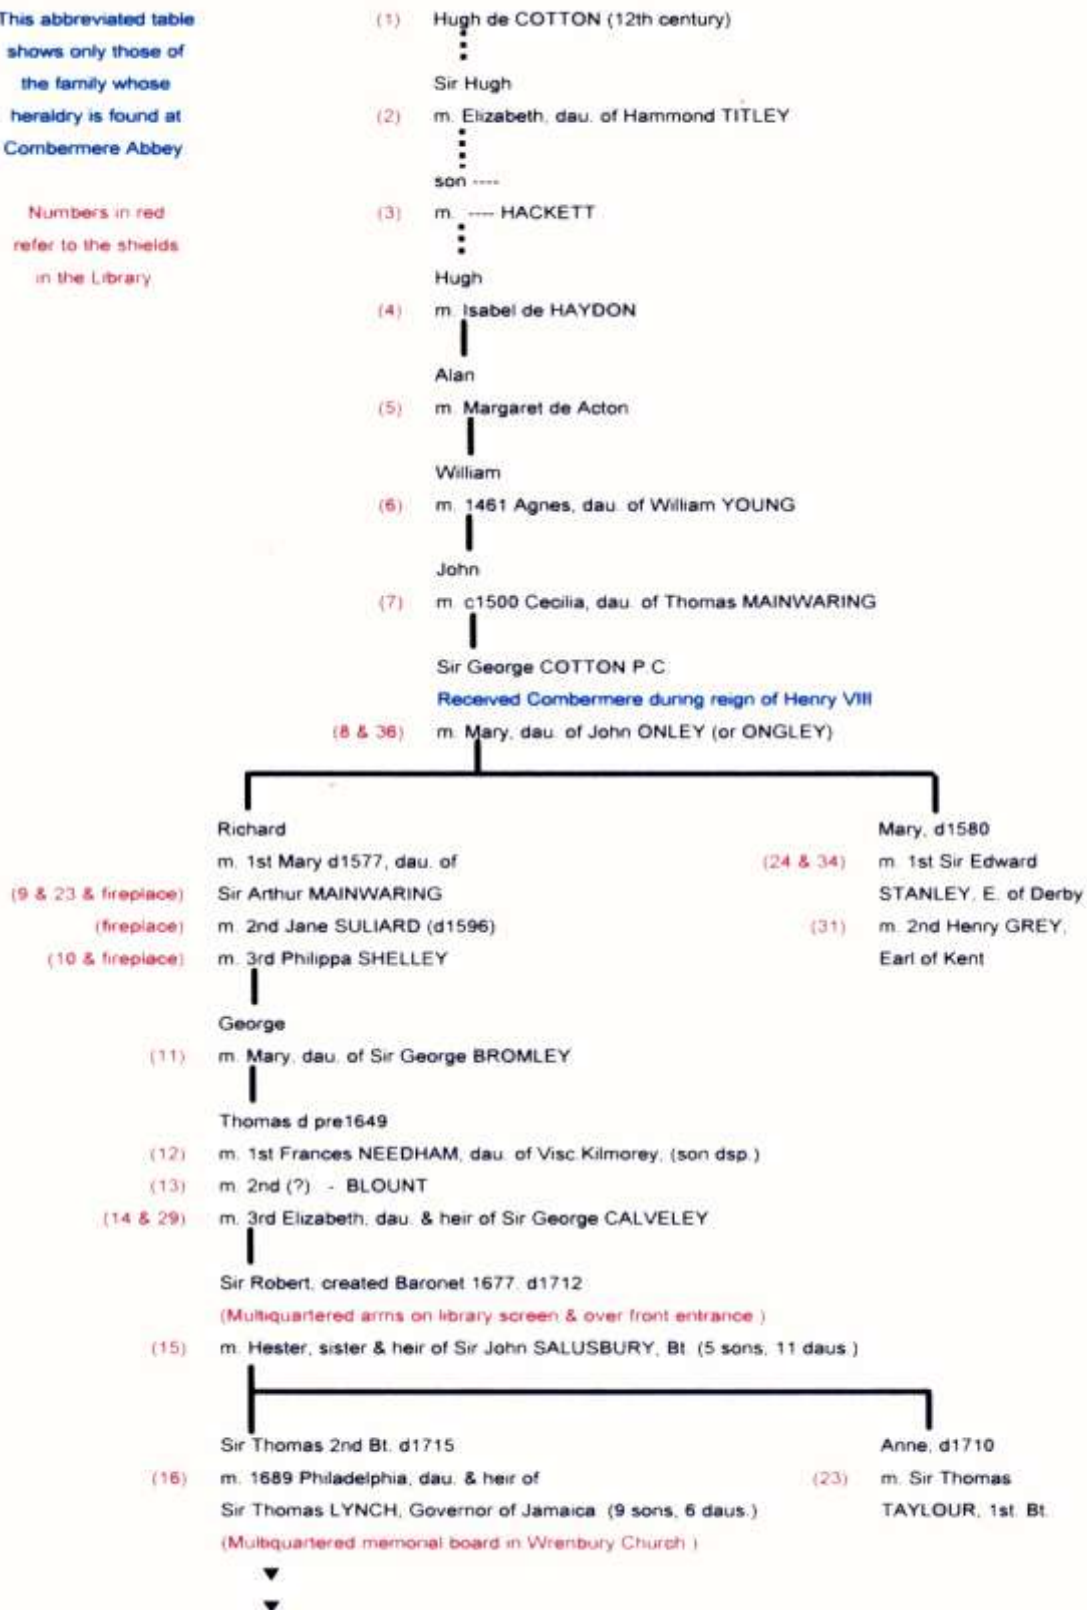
This abbreviated table shows only those of the family whose heraldry is found at Combermere Abbey

Numbers in red refer to the shields in the Library

(1) Hugh de COTTON (12th century)

Sir Hugh
(2) m. Elizabeth, dau. of Hammond TITLEY

son ----
(3) m. ---- HACKETT

Hugh
(4) m. Isabel de HAYDON

Alan
(5) m. Margaret de Acton

William
(6) m. 1461 Agnes, dau. of William YOUNG

John
(7) m. c1500 Cecilia, dau. of Thomas MAINWARING

Sir George COTTON P.C.
Received Combermere during reign of Henry VIII
(8 & 36) m. Mary, dau. of John ONLEY (or ONGLEY)

Richard
m. 1st Mary d1577, dau. of
(9 & 23 & fireplace) Sir Arthur MAINWARING
(fireplace) m. 2nd Jane SULIARD (d1596)
(10 & fireplace) m. 3rd Philippa SHELLEY

Mary, d1580
(24 & 34) m. 1st Sir Edward STANLEY, E. of Derby
(31) m. 2nd Henry GREY, Earl of Kent

George
(11) m. Mary, dau. of Sir George BROMLEY

Thomas d pre1649
(12) m. 1st Frances NEEDHAM, dau. of Visc Kilmorey. (son dsp.)
(13) m. 2nd (?) - BLOUNT
(14 & 29) m. 3rd Elizabeth, dau. & heir of Sir George CALVELEY

Sir Robert, created Baronet 1677. d1712
(Multiquartered arms on library screen & over front entrance.)
(15) m. Hester, sister & heir of Sir John SALUSBURY, Bt. (5 sons, 11 daus.)

Sir Thomas 2nd Bt. d1715
(16) m. 1689 Philadelphia, dau. & heir of Sir Thomas LYNCH, Governor of Jamaica. (9 sons, 6 daus.)
(Multiquartered memorial board in Wrenbury Church.)

Anne, d1710
(23) m. Sir Thomas TAYLOUR, 1st. Bt.